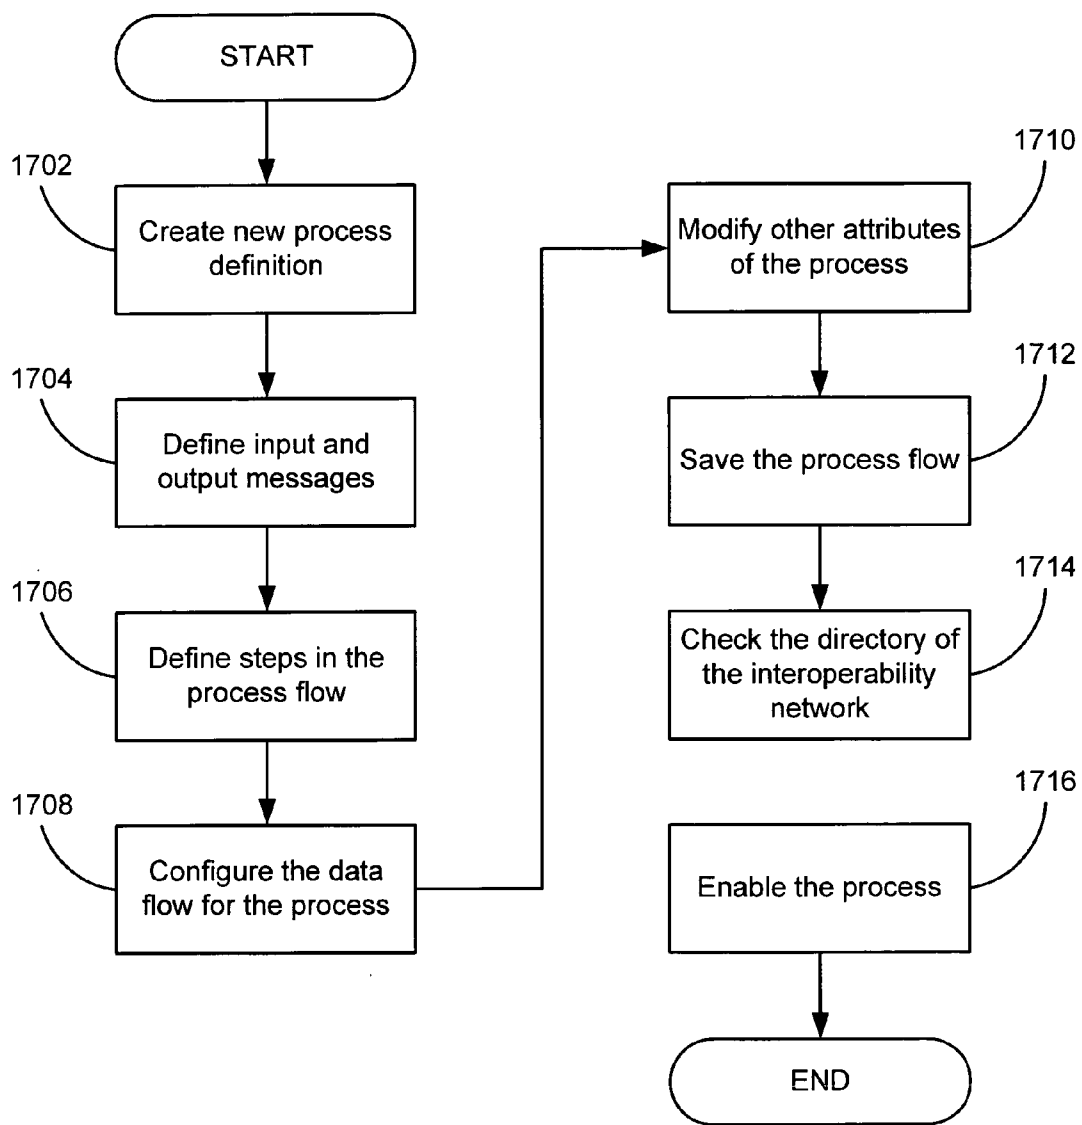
START

1702
Create new process definition

1704
Define input and output messages

1706
Define steps in the process flow

1708
Configure the data flow for the process

1710
Modify other attributes of the process

1712
Save the process flow

1714
Check the directory of the interoperability network

1716
Enable the process

END